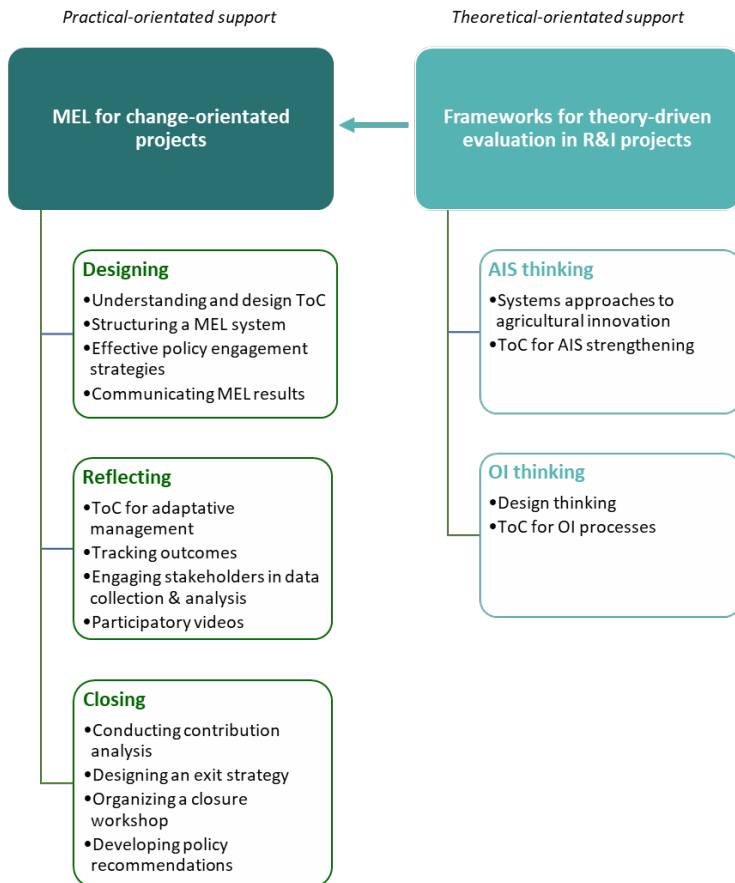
Practical-orientated support

MEL for change-orientated projects

Designing
•Understanding and design ToC
•Structuring a MEL system
•Effective policy engagement strategies
•Communicating MEL results

Reflecting
•ToC for adaptative management
•Tracking outcomes
•Engaging stakeholders in data collection & analysis
•Participatory videos

Closing
•Conducting contribution analysis
•Designing an exit strategy
•Organizing a closure workshop
•Developing policy recommendations

Theoretical-orientated support

Frameworks for theory-driven evaluation in R&I projects

AIS thinking
•Systems approaches to agricultural innovation
•ToC for AIS strengthening

OI thinking
•Design thinking
•ToC for OI processes